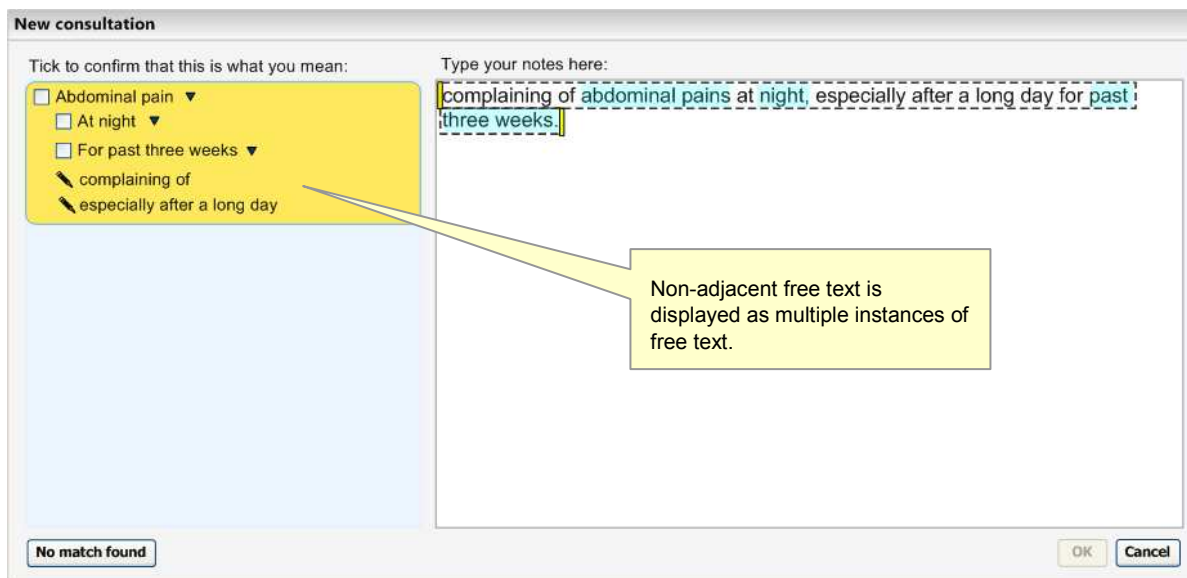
New consultation

Tick to confirm that this is what you mean:

Abdominal pain ▼
At night ▼
For past three weeks ▼
complaining of
especially after a long day

Type your notes here:

complaining of abdominal pains at night, especially after a long day for past three weeks.

Non-adjacent free text is displayed as multiple instances of free text.

No match found

OK

Cancel